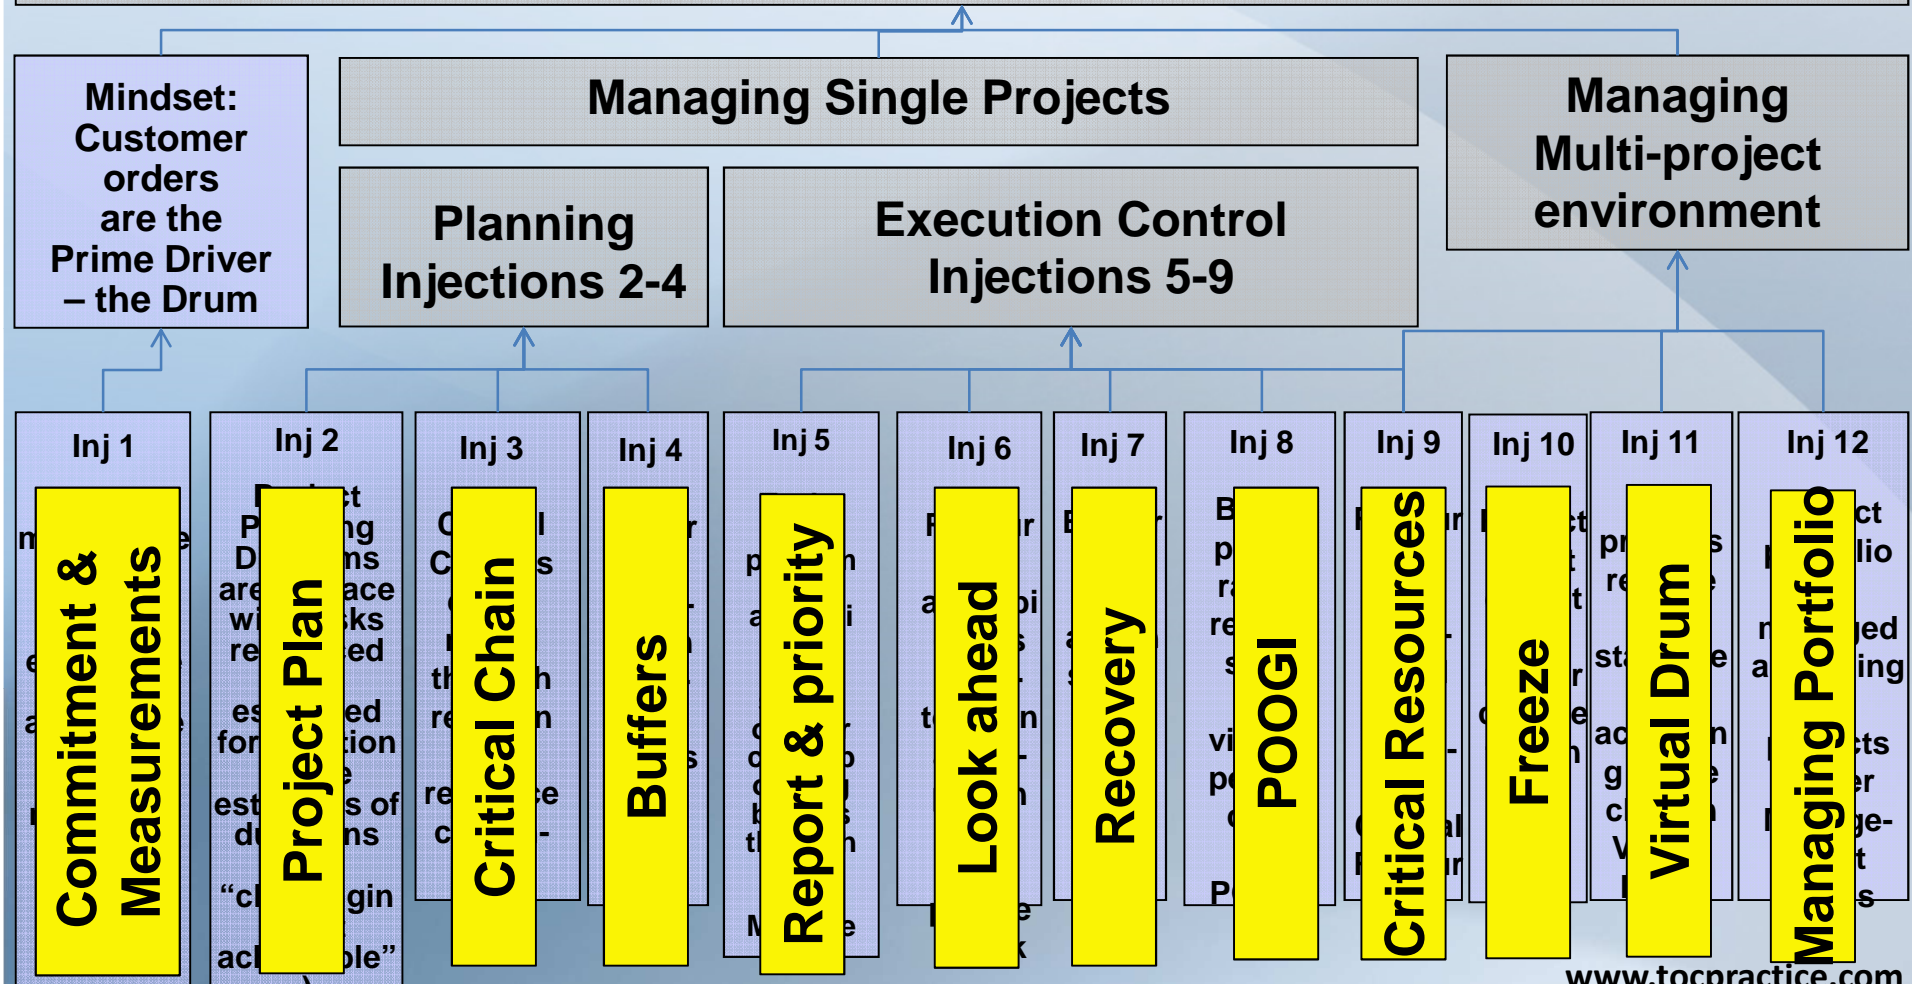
Mindset: Customer orders are the Prime Driver – the Drum

Managing Single Projects

Managing Multi-project environment

Planning Injections 2-4

Execution Control Injections 5-9

Inj 1
Commitment & Measurements

Inj 2
Project Plan

Inj 3
Critical Chain

Inj 4
Buffers

Inj 5
Report & priority

Inj 6
Look ahead

Inj 7
Recovery

Inj 8
POOGI

Inj 9
Critical Resources

Inj 10
Freeze

Inj 11
Virtual Drum

Inj 12
Managing Portfolio

www.tocpractice.com